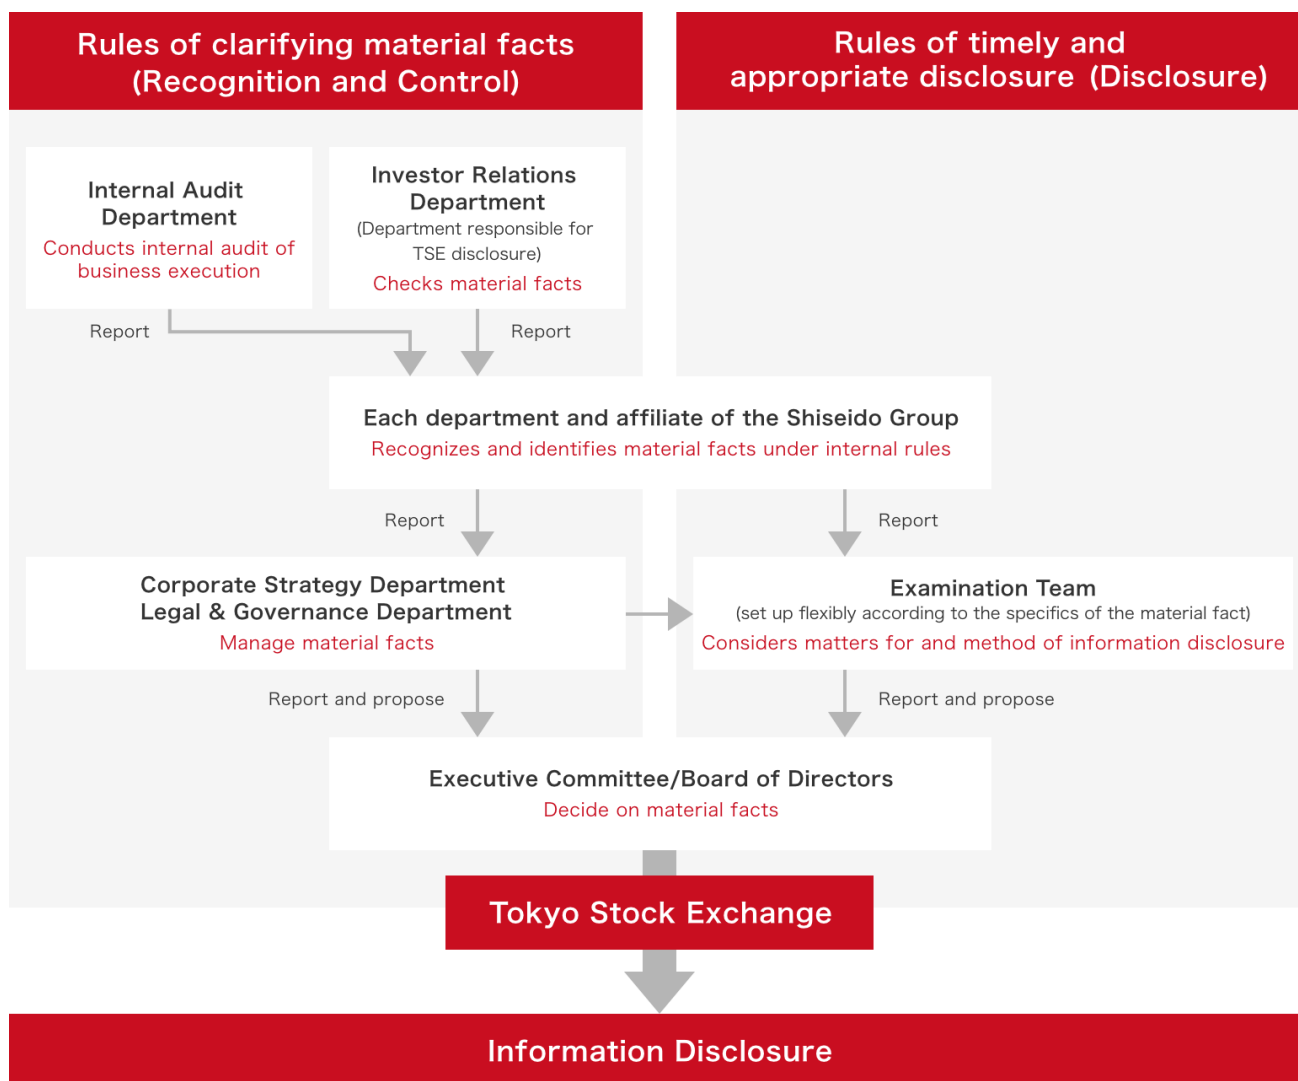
Rules of clarifying material facts (Recognition and Control)

Rules of timely and appropriate disclosure (Disclosure)

Internal Audit Department
Conducts internal audit of business execution

Investor Relations Department
(Department responsible for TSE disclosure)
Checks material facts

Report

Report

Each department and affiliate of the Shiseido Group
Recognizes and identifies material facts under internal rules

Report

Report

Corporate Strategy Department
Legal & Governance Department
Manage material facts

Examination Team
(set up flexibly according to the specifics of the material fact)
Considers matters for and method of information disclosure

Report and propose

Report and propose

Executive Committee/Board of Directors
Decide on material facts

Tokyo Stock Exchange

Information Disclosure